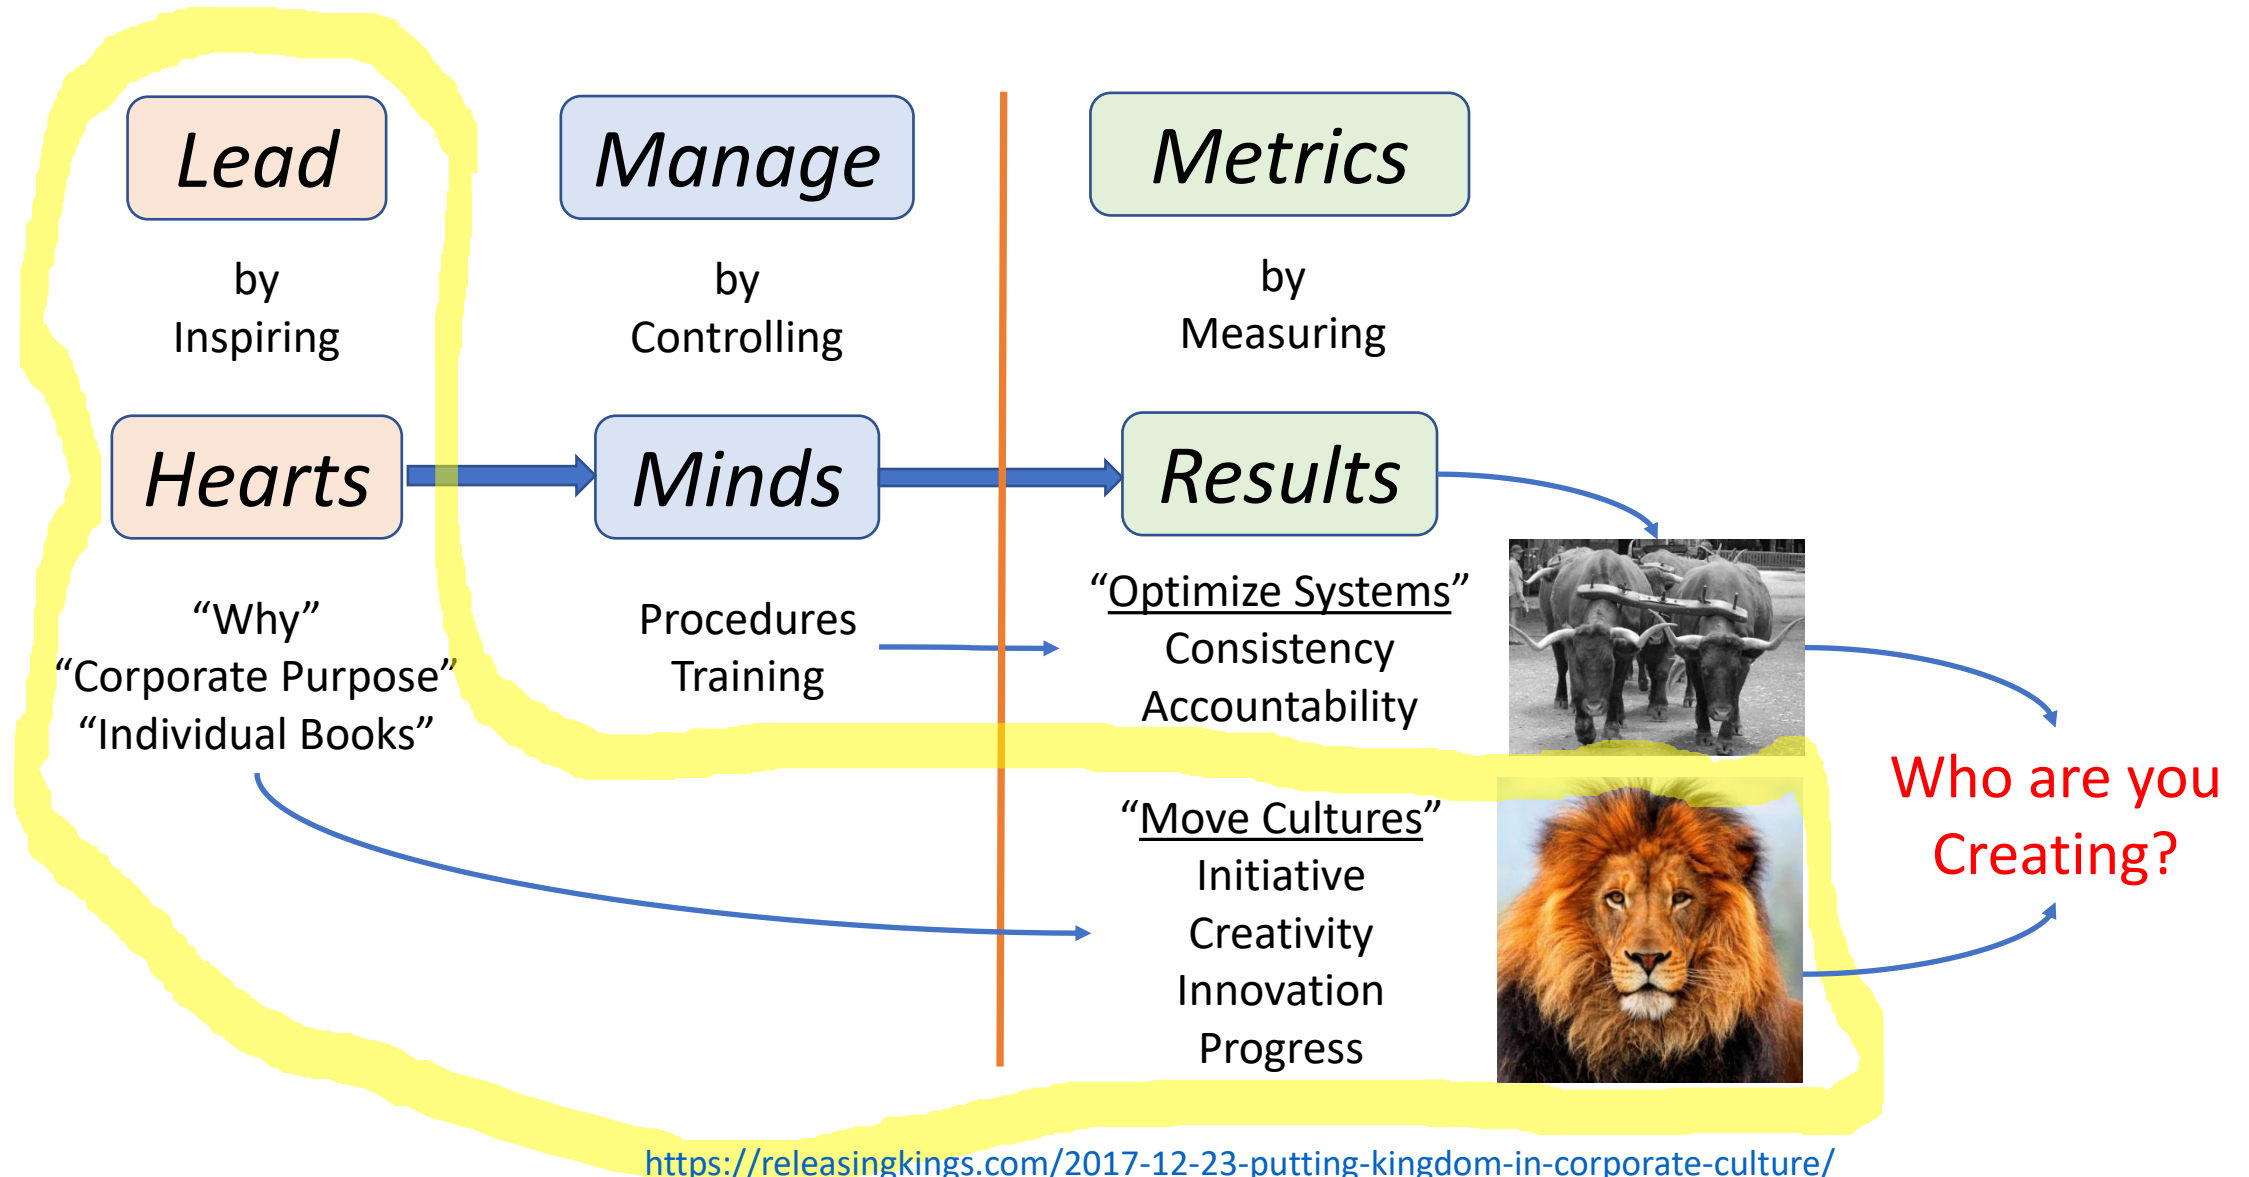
Lead

by
Inspiring

Manage

by
Controlling

Metrics

by
Measuring

Hearts

Minds

Results

"Why"
"Corporate Purpose"
"Individual Books"

Procedures
Training

"Optimize Systems"
Consistency
Accountability

"Move Cultures"
Initiative
Creativity
Innovation
Progress

Who are you Creating?

https://releasingkings.com/2017-12-23-putting-kingdom-in-corporate-culture/